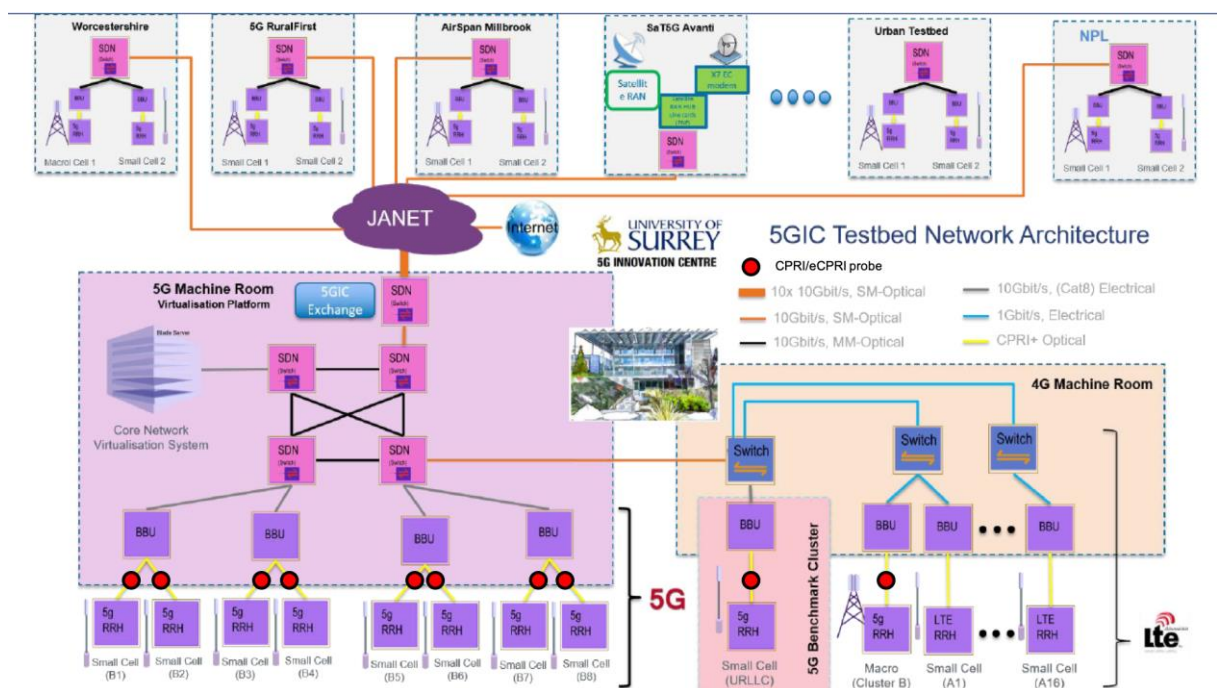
Worcestershire

SDN (Switch)

BBU BBU

5g RRH 5g RRH

Macro Cell 1 Small Cell 2

5G RuralFirst

SDN (Switch)

BBU BBU

5g RRH 5g RRH

Small Cell 1 Small Cell 2

AirSpan Millbrook

SDN (Switch)

BBU BBU

5g RRH 5g RRH

Small Cell 1 Small Cell 2

SaT5G Avanti

Satellite e RAN

XT EC modem

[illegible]

SDN

Urban Testbed

SDN (Switch)

BBU BBU

5g RRH 5g RRH

Small Cell 1 Small Cell 2

NPL

SDN (Switch)

BBU BBU

5g RRH 5g RRH

Small Cell 1 Small Cell 2

JANET

Internet

UNIVERSITY OF SURREY
5G INNOVATION CENTRE

5GIC Testbed Network Architecture

CPRI/eCPRI probe

10x 10Gbit/s, SM-Optical
10Gbit/s, SM-Optical
10Gbit/s, MM-Optical
10Gbit/s, (Cat8) Electrical
1Gbit/s, Electrical
CPRI+ Optical

5G Machine Room
Virtualisation Platform

5GIC Exchange

SDN (Switch)

Blade Server

Core Network Virtualisation System

SDN (Switch) SDN (Switch)

SDN (Switch) SDN (Switch)

BBU BBU BBU BBU

5g RRH 5g RRH 5g RRH 5g RRH 5g RRH 5g RRH 5g RRH 5g RRH

Small Cell (B1) Small Cell (B2) Small Cell (B3) Small Cell (B4) Small Cell (B5) Small Cell (B6) Small Cell (B7) Small Cell (B8)

5G

4G Machine Room

Switch Switch Switch

BBU

5G Benchmark Cluster

5g RRH

Small Cell (URLLC)

BBU BBU ... BBU

5g RRH LTE RRH ... LTE RRH

Macro (Cluster B) Small Cell (A1) Small Cell (A16)

lte